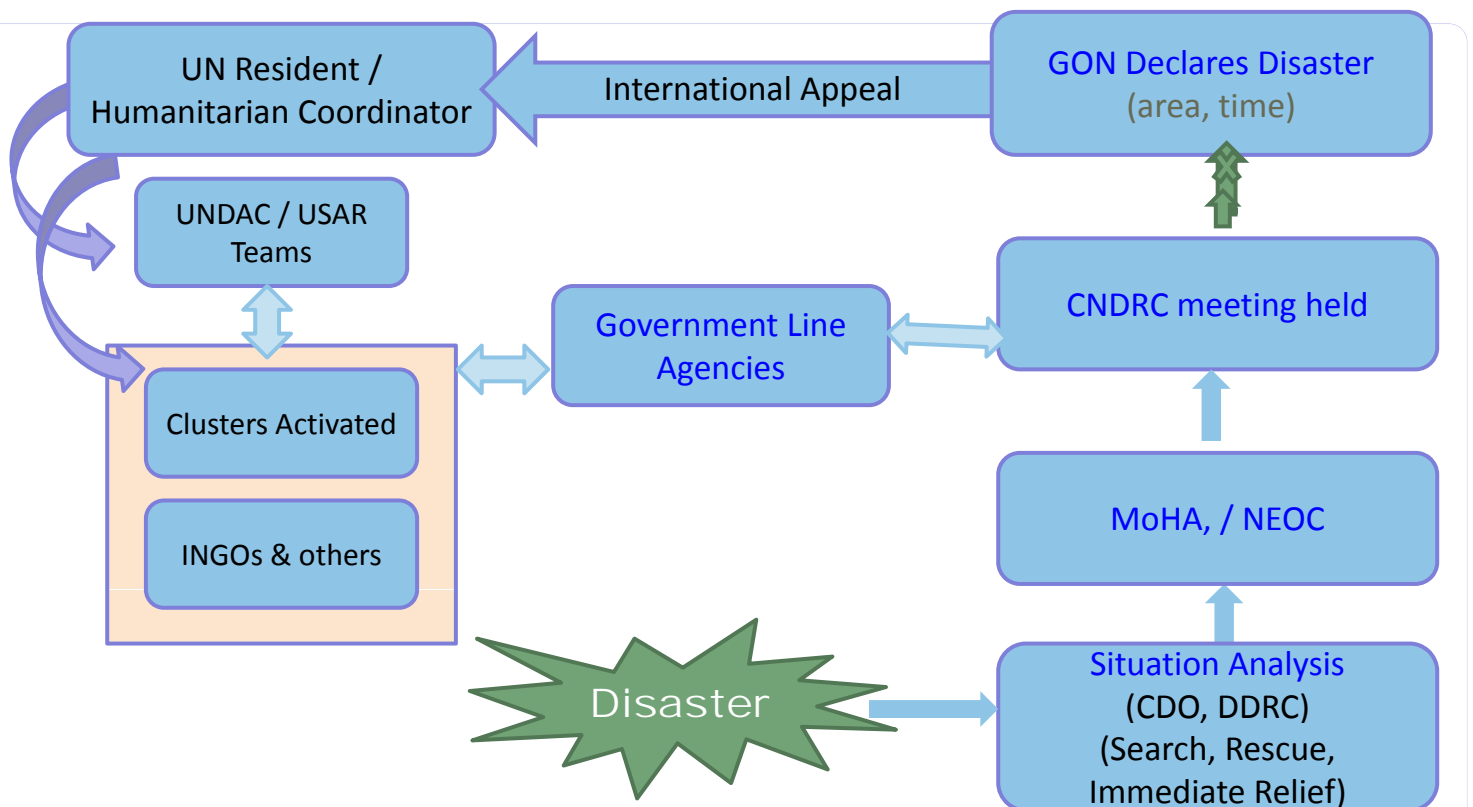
UN Resident / Humanitarian Coordinator

International Appeal

GON Declares Disaster
(area, time)

UNDAC / USAR Teams

CNDRC meeting held

Clusters Activated

Government Line Agencies

INGOs & others

MoHA, / NEOC

Disaster

Situation Analysis
(CDO, DDRC)
(Search, Rescue, Immediate Relief)